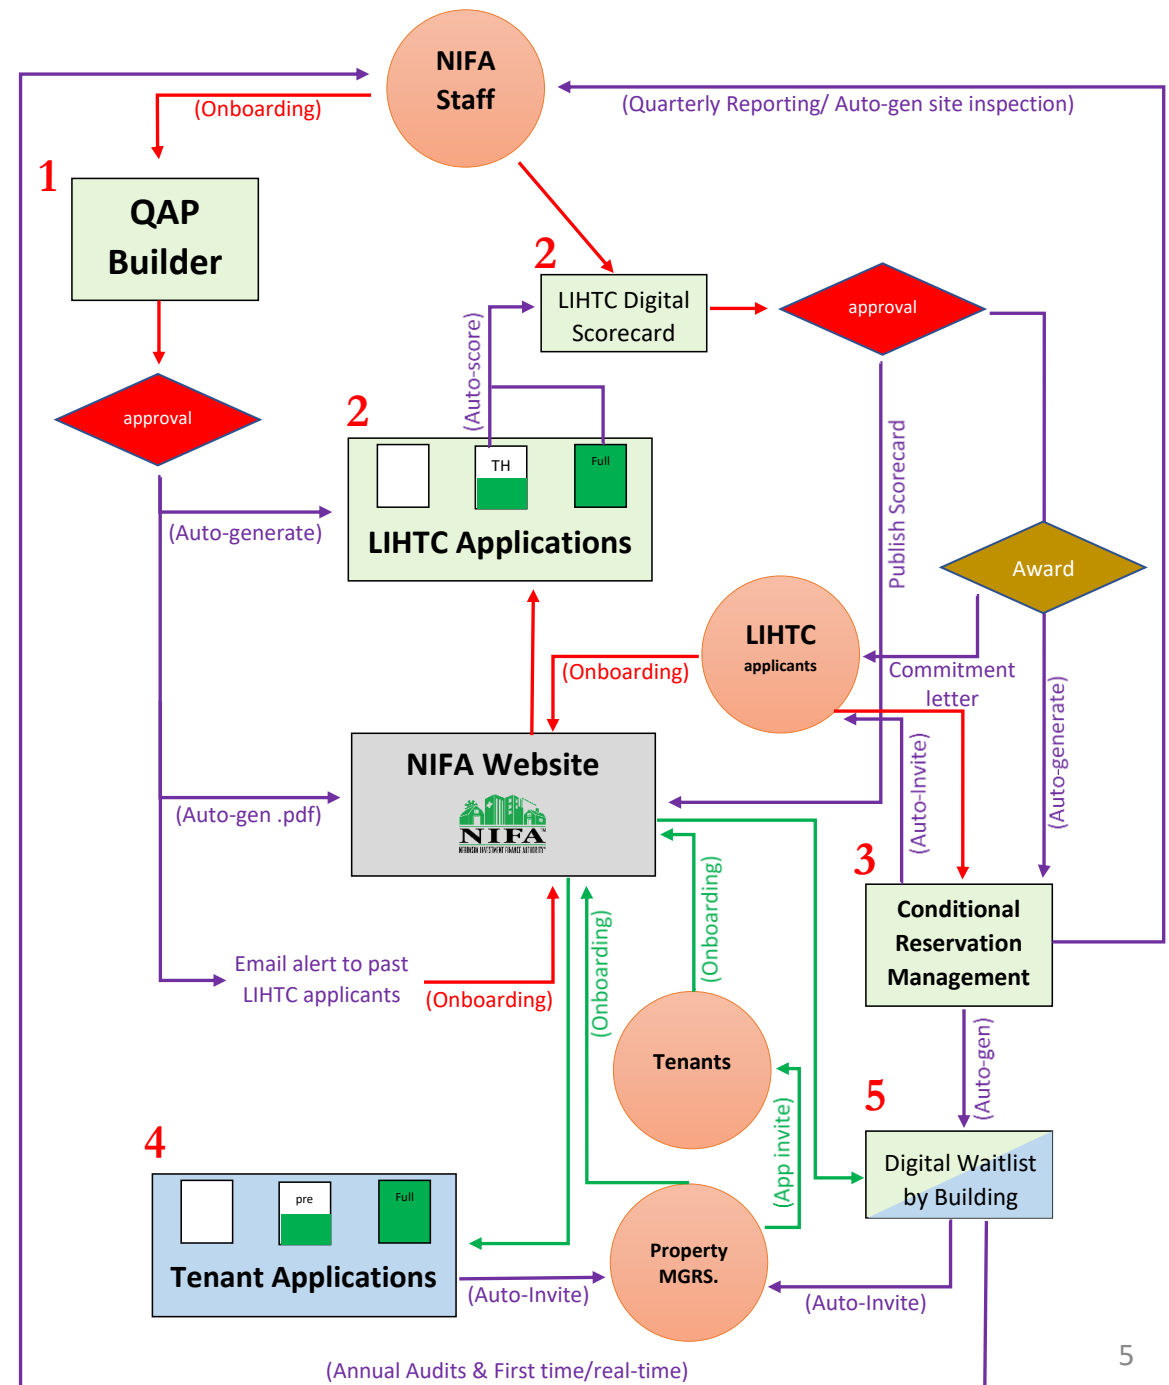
NIFA Staff

(Onboarding)

(Quarterly Reporting/ Auto-gen site inspection)

1

QAP Builder

2

LIHTC Digital Scorecard

approval

approval

(Auto-score)

2

TH

Full

LIHTC Applications

(Auto-generate)

Publish Scorecard

Award

LIHTC applicants

(Onboarding)

Commitment letter

(Auto-generate)

NIFA Website

NIFA

(Auto-gen .pdf)

(Auto-Invite)

3

Conditional Reservation Management

Email alert to past LIHTC applicants

(Onboarding)

(Onboarding)

(Onboarding)

Tenants

(Auto-gen)

5

Digital Waitlist by Building

(App invite)

4

pre

Full

Tenant Applications

(Auto-Invite)

Property MGRS.

(Auto-Invite)

(Annual Audits & First time/real-time)

5